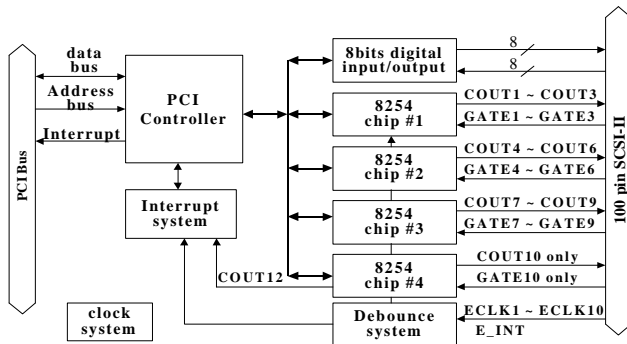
PCI Bus

data bus

Address bus

Interrupt

PCI Controller

Interrupt system

clock system

8bits digital input/output

8

8

8254 chip #1

COUT1 ~ COUT3

GATE1 ~ GATE3

8254 chip #2

COUT4 ~ COUT6

GATE4 ~ GATE6

8254 chip #3

COUT7 ~ COUT9

GATE7 ~ GATE9

8254 chip #4

COUT10 only

GATE10 only

COUT12

Debounce system

ECLK1 ~ ECLK10

E_INT

100 pin SCSI-II